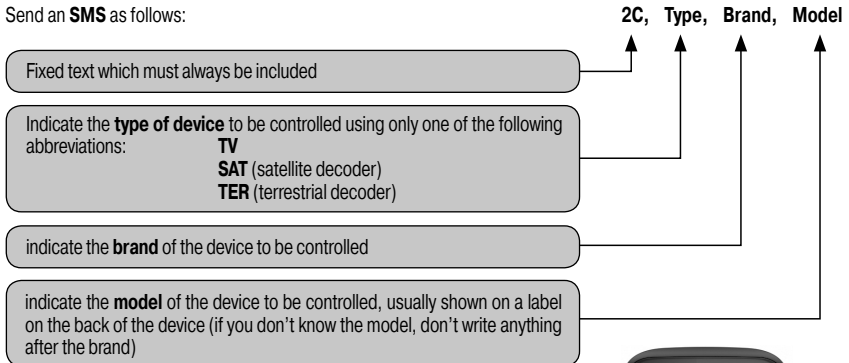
Send an **SMS** as follows:

**2C, Type, Brand, Model**

Fixed text which must always be included

Indicate the **type of device** to be controlled using only one of the following abbreviations: **TV**
**SAT** (satellite decoder)
**TER** (terrestrial decoder)

indicate the **brand** of the device to be controlled

indicate the **model** of the device to be controlled, usually shown on a label on the back of the device (if you don't know the model, don't write anything after the brand)